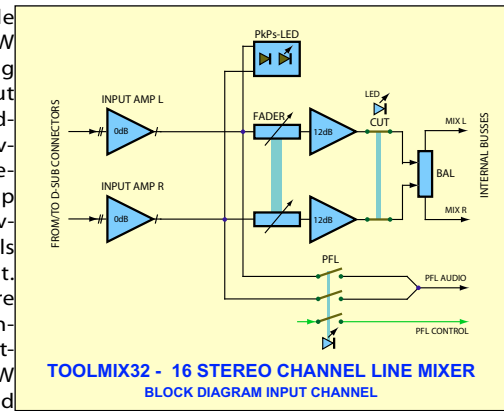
le
W
g
ut
d-
v-
e-
p
v-
ls
t.
re
n-
t-
W
d

PkPs-LED
INPUT AMP L
0dB
FADER
12dB
LED
CUT
MIX L
BAL
MIX R
INPUT AMP R
0dB
12dB
FROM/TO D-SUB CONNECTORS
INTERNAL BUSSES
PFL
PFL AUDIO
PFL CONTROL
TOOLMIX32 - 16 STEREO CHANNEL LINE MIXER
BLOCK DIAGRAM INPUT CHANNEL